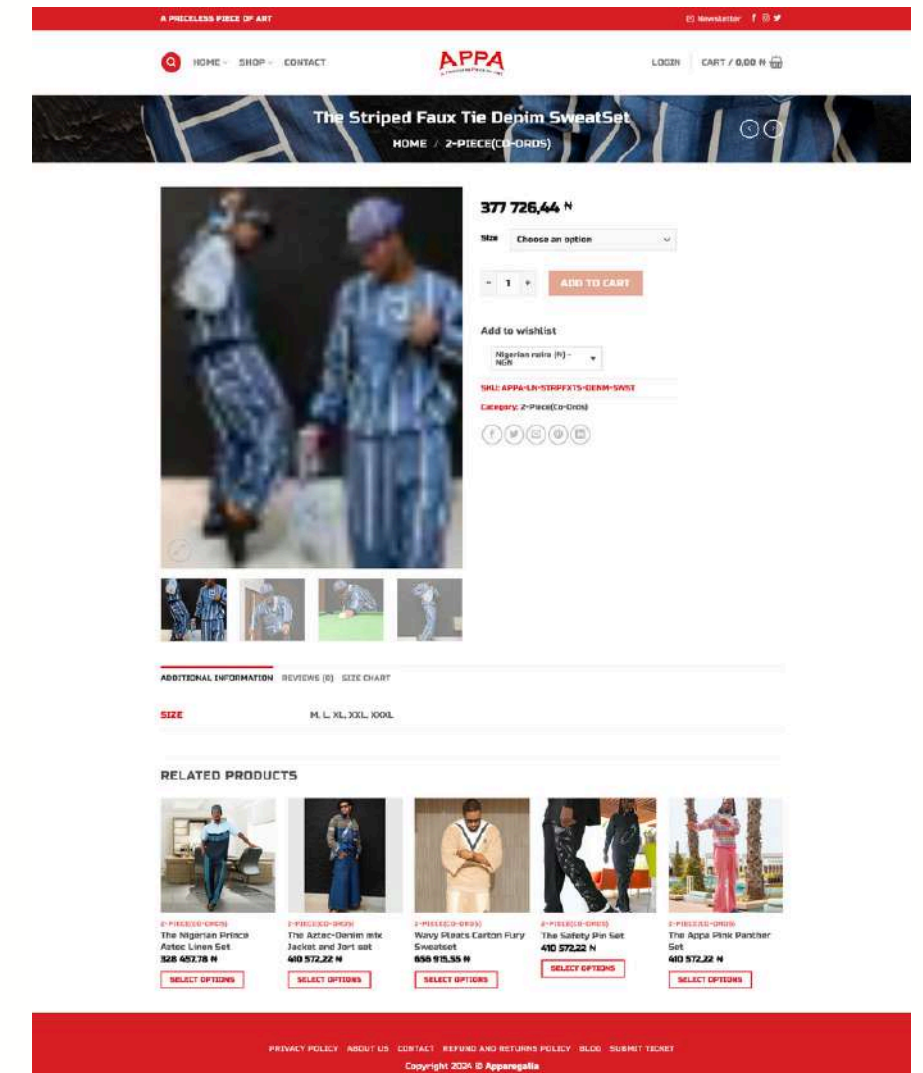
A PRICELESS PIECE OF ART

Newsletter

HOME SHOP CONTACT

APPA

LOGIN CART / 0,00 ₦

The Striped Faux Tie Denim SweatSet

HOME / 2-PIECE(CO-ORDS)

377 726,44 ₦

Size Choose an option

- 1 + ADD TO CART

Add to wishlist

Nigerian naira (₦) - NGN

SKU: APPA-LN-STRPFXTS-DENM-SWST

Category: 2-Piece(Co-Ords)

ADDITIONAL INFORMATION REVIEWS (0) SIZE CHART

| SIZE | M, L, XL, XXL, XXXL |
|---|---|

RELATED PRODUCTS

2-PIECE(CO-ORDS)
The Nigerian Prince Aztec Linen Set
328 457,78 ₦
SELECT OPTIONS

2-PIECE(CO-ORDS)
The Aztec-Denim mix Jacket and Jort set
410 572,22 ₦
SELECT OPTIONS

2-PIECE(CO-ORDS)
Wavy Pleats Carton Fury Sweatset
656 915,55 ₦
SELECT OPTIONS

2-PIECE(CO-ORDS)
The Safety Pin Set
410 572,22 ₦
SELECT OPTIONS

2-PIECE(CO-ORDS)
The Appa Pink Panther Set
410 572,22 ₦
SELECT OPTIONS

PRIVACY POLICY ABOUT US CONTACT REFUND AND RETURNS POLICY BLOG SUBMIT TICKET

Copyright 2024 © Apparegalia